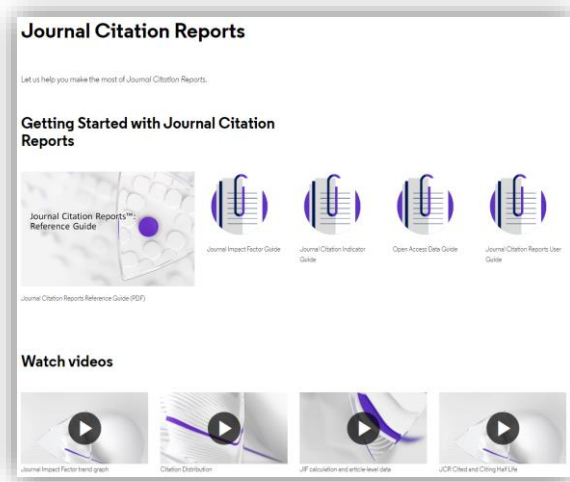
Journal Citation Reports

Let us help you make the most of Journal Citation Reports.

Getting Started with Journal Citation Reports

Journal Citation Reports™ Reference Guide

Journal Citation Reports Reference Guide (PDF)

Journal Impact Factor Guide

Journal Citation Indicator Guide

Open Access Data Guide

Journal Citation Reports User Guide

Watch videos

Journal Impact Factor trend graph

Citation Distribution

JIF calculation and article-level data

JCR Cited and Citing Half Life